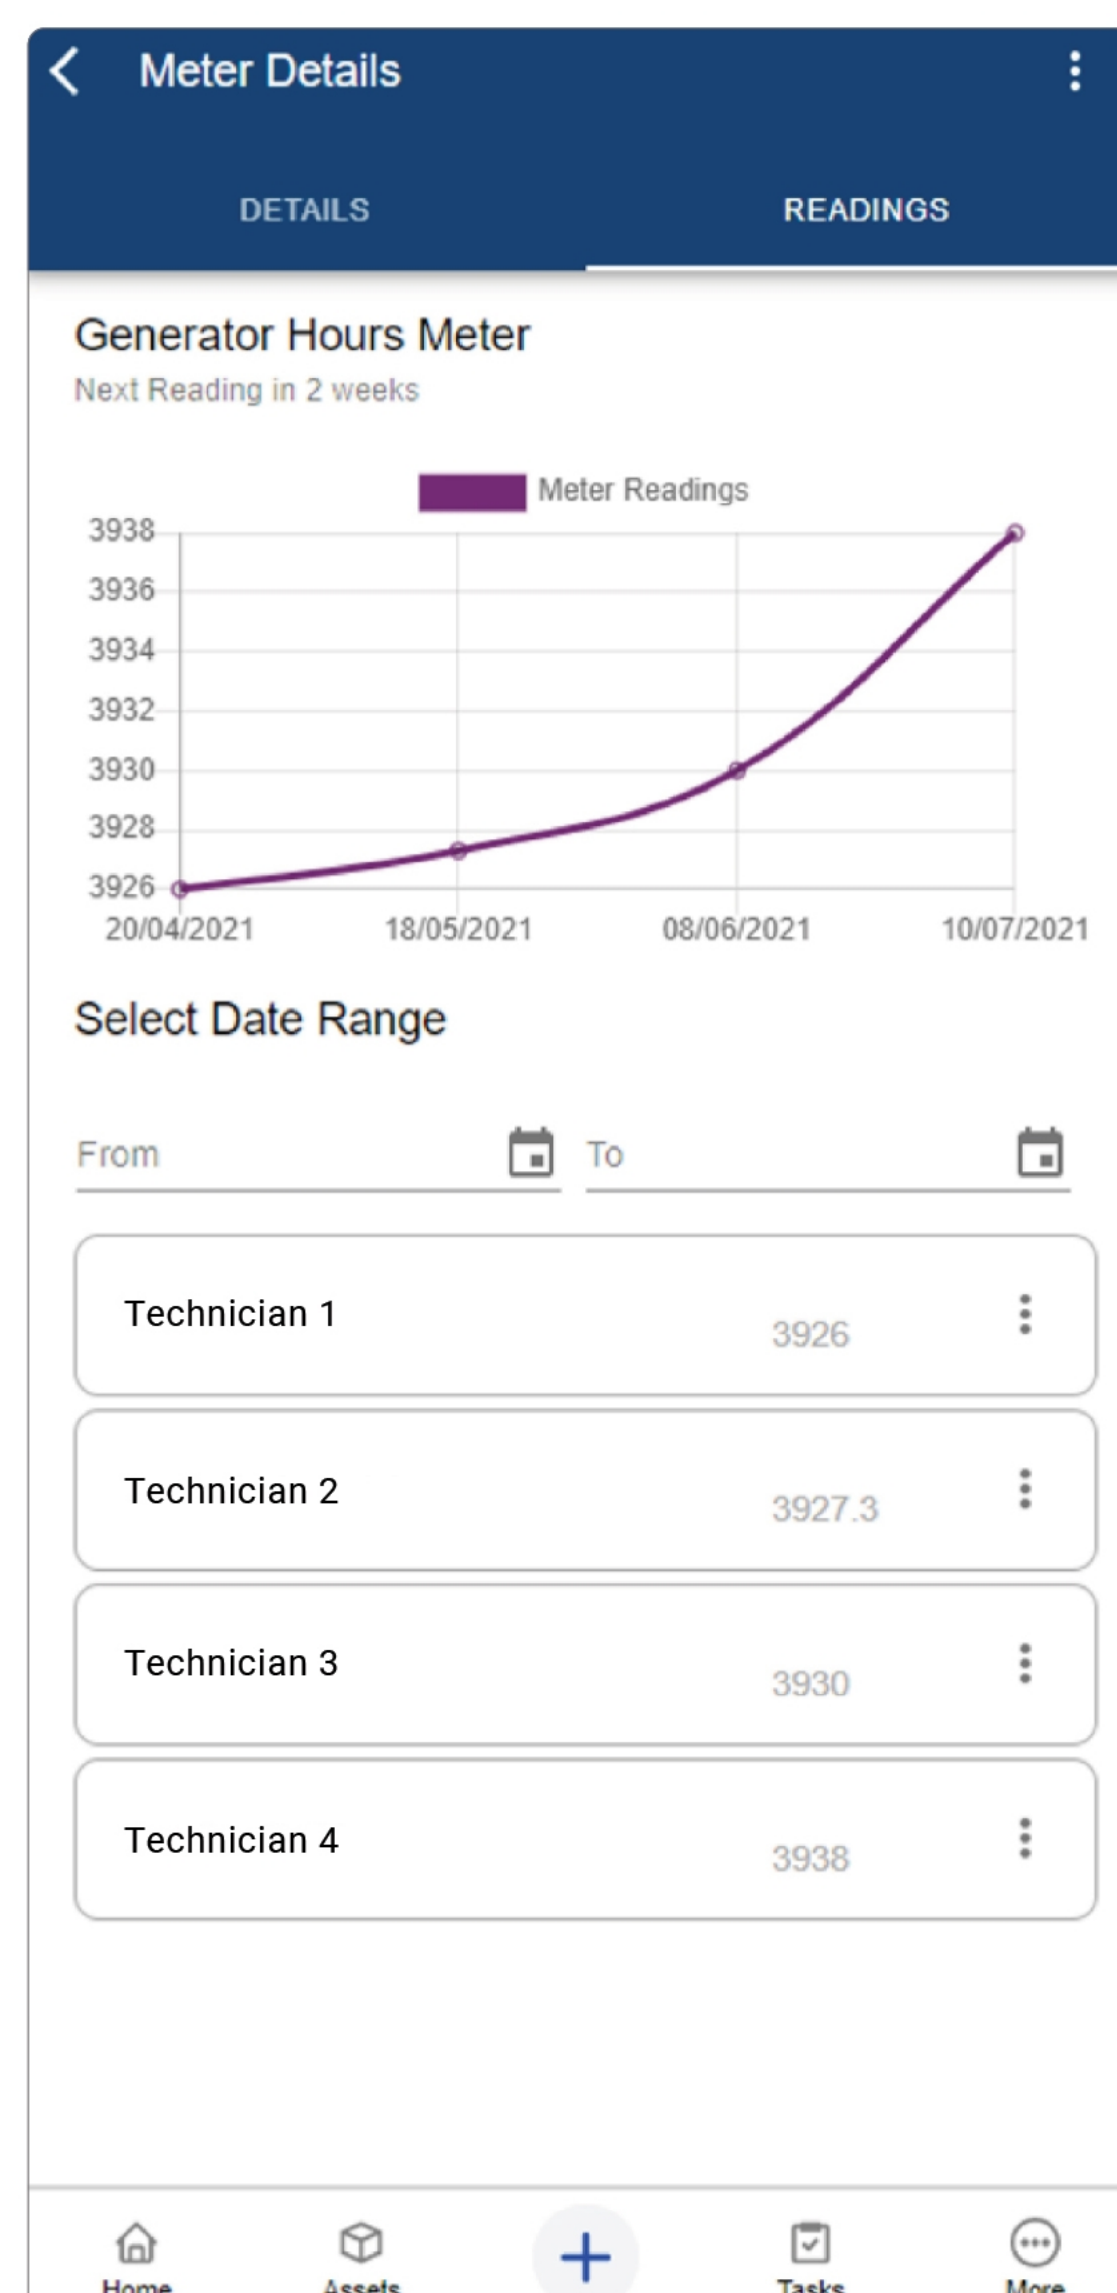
Meter Details

DETAILS READINGS

Generator Hours Meter
Next Reading in 2 weeks

Meter Readings

3938
3936
3934
3932
3930
3928
3926

20/04/2021 18/05/2021 08/06/2021 10/07/2021

Select Date Range

From
To

Technician 1 3926

Technician 2 3927.3

Technician 3 3930

Technician 4 3938

Home Assets + Tasks More